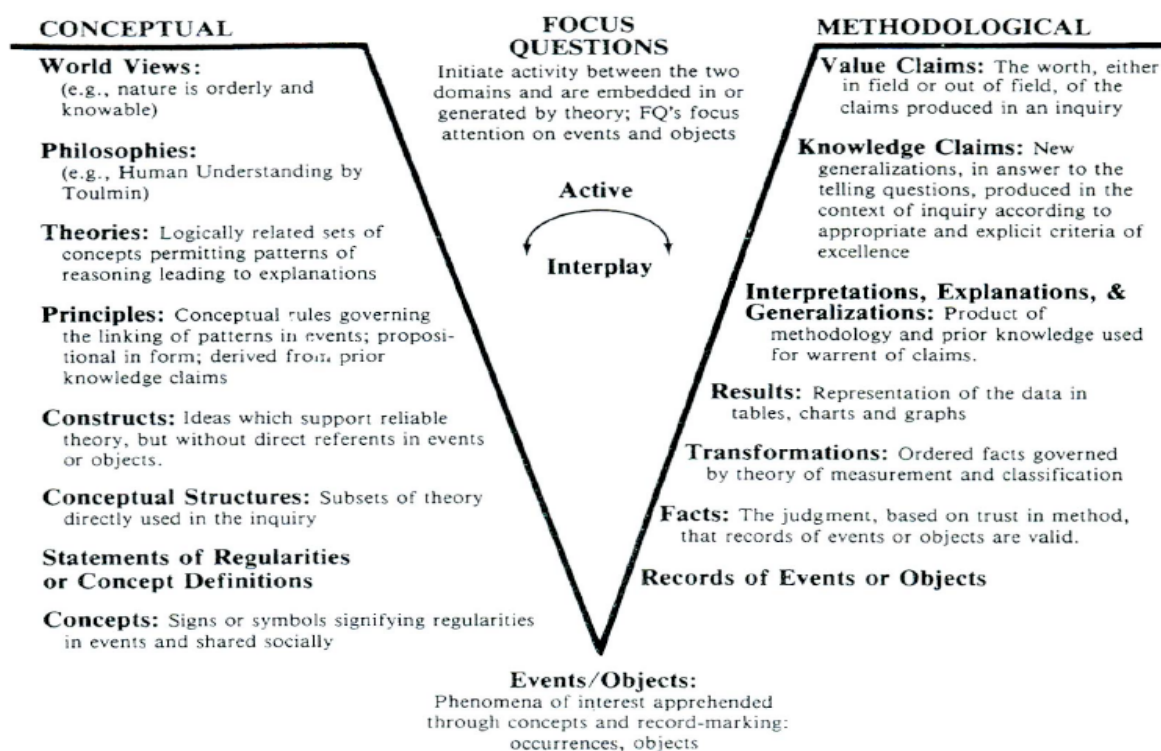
CONCEPTUAL

FOCUS QUESTIONS
Initiate activity between the two domains and are embedded in or generated by theory; FQ's focus attention on events and objects

METHODOLOGICAL

World Views: (e.g., nature is orderly and knowable)

Philosophies: (e.g., Human Understanding by Toulmin)

Theories: Logically related sets of concepts permitting patterns of reasoning leading to explanations

Principles: Conceptual rules governing the linking of patterns in events; propositional in form; derived from prior knowledge claims

Constructs: Ideas which support reliable theory, but without direct referents in events or objects.

Conceptual Structures: Subsets of theory directly used in the inquiry

Statements of Regularities or Concept Definitions

Concepts: Signs or symbols signifying regularities in events and shared socially

Active

Interplay

Value Claims: The worth, either in field or out of field, of the claims produced in an inquiry

Knowledge Claims: New generalizations, in answer to the telling questions, produced in the context of inquiry according to appropriate and explicit criteria of excellence

Interpretations, Explanations, & Generalizations: Product of methodology and prior knowledge used for warrent of claims.

Results: Representation of the data in tables, charts and graphs

Transformations: Ordered facts governed by theory of measurement and classification

Facts: The judgment, based on trust in method, that records of events or objects are valid.

Records of Events or Objects

Events/Objects:
Phenomena of interest apprehended through concepts and record-marking: occurrences, objects